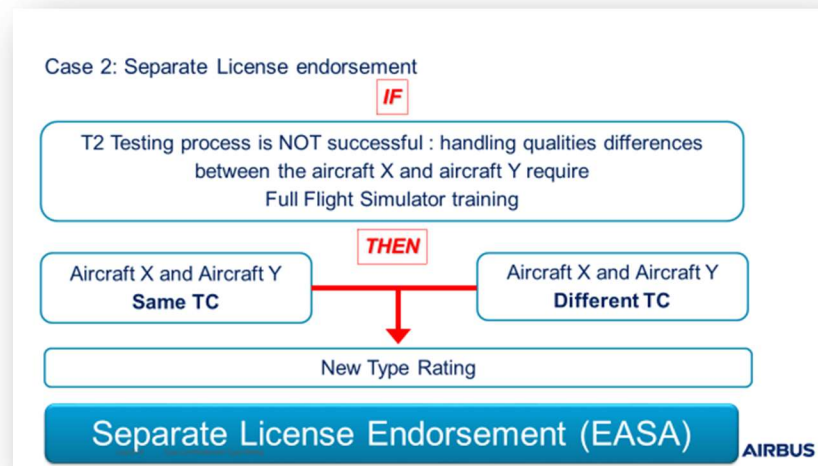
Case 2: Separate License endorsement

IF

T2 Testing process is NOT successful : handling qualities differences between the aircraft X and aircraft Y require Full Flight Simulator training

THEN

Aircraft X and Aircraft Y
**Same TC**

Aircraft X and Aircraft Y
**Different TC**

New Type Rating

Separate License Endorsement (EASA)

AIRBUS